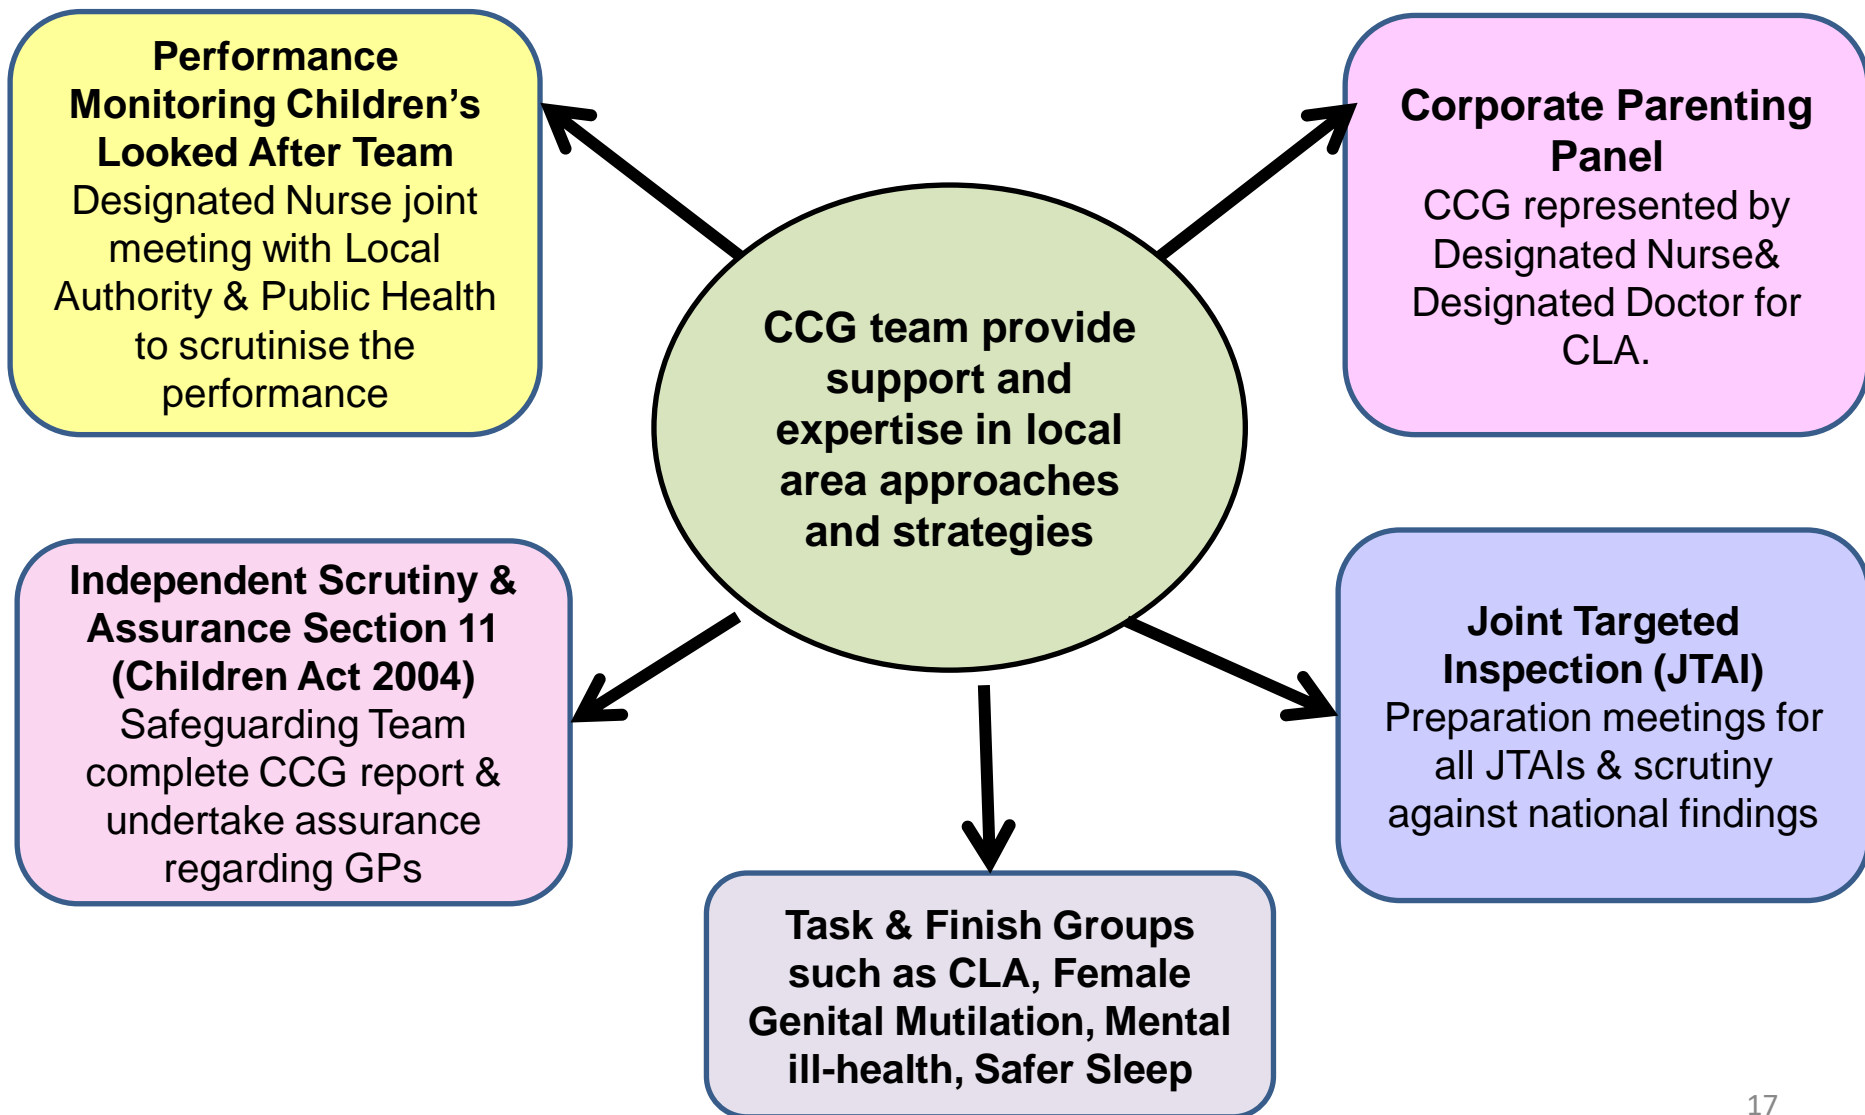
CCG team provide support and expertise in local area approaches and strategies

Performance Monitoring Children's Looked After Team
Designated Nurse joint meeting with Local Authority & Public Health to scrutinise the performance

Corporate Parenting Panel
CCG represented by Designated Nurse& Designated Doctor for CLA.

Independent Scrutiny & Assurance Section 11 (Children Act 2004)
Safeguarding Team complete CCG report & undertake assurance regarding GPs

Joint Targeted Inspection (JTAI)
Preparation meetings for all JTAIs & scrutiny against national findings

Task & Finish Groups such as CLA, Female Genital Mutilation, Mental ill-health, Safer Sleep

17